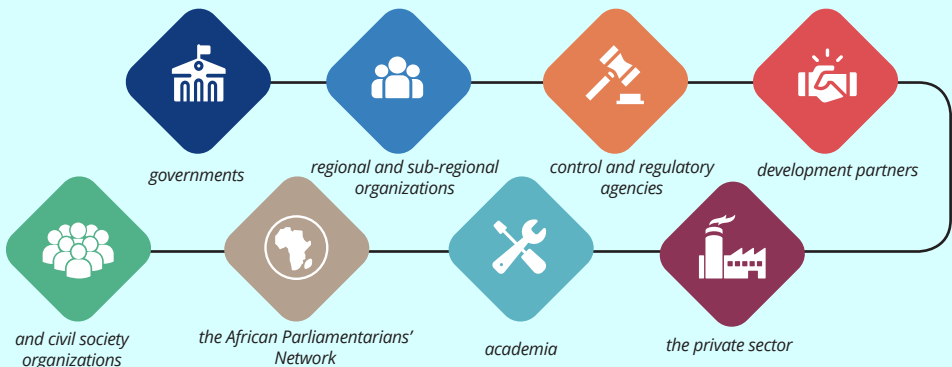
governments

regional and sub-regional organizations

control and regulatory agencies

development partners

the private sector

academia

the African Parliamentarians' Network

and civil society organizations